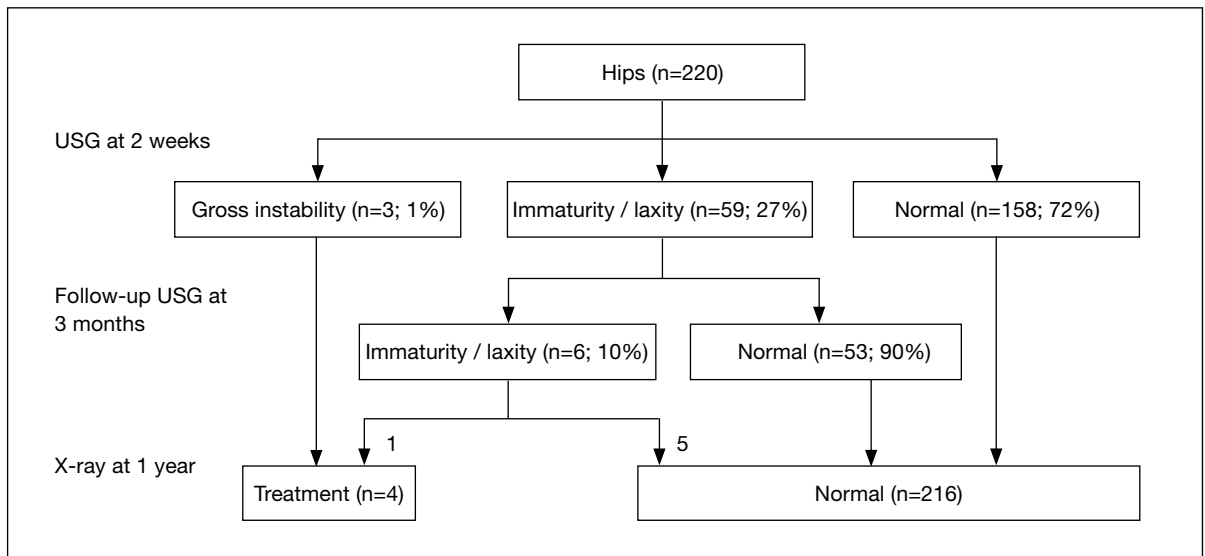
Hips (n=220)

USG at 2 weeks

Gross instability (n=3; 1%)

Immaturity / laxity (n=59; 27%)

Normal (n=158; 72%)

Follow-up USG at 3 months

Immaturity / laxity (n=6; 10%)

Normal (n=53; 90%)

1

5

X-ray at 1 year

Treatment (n=4)

Normal (n=216)